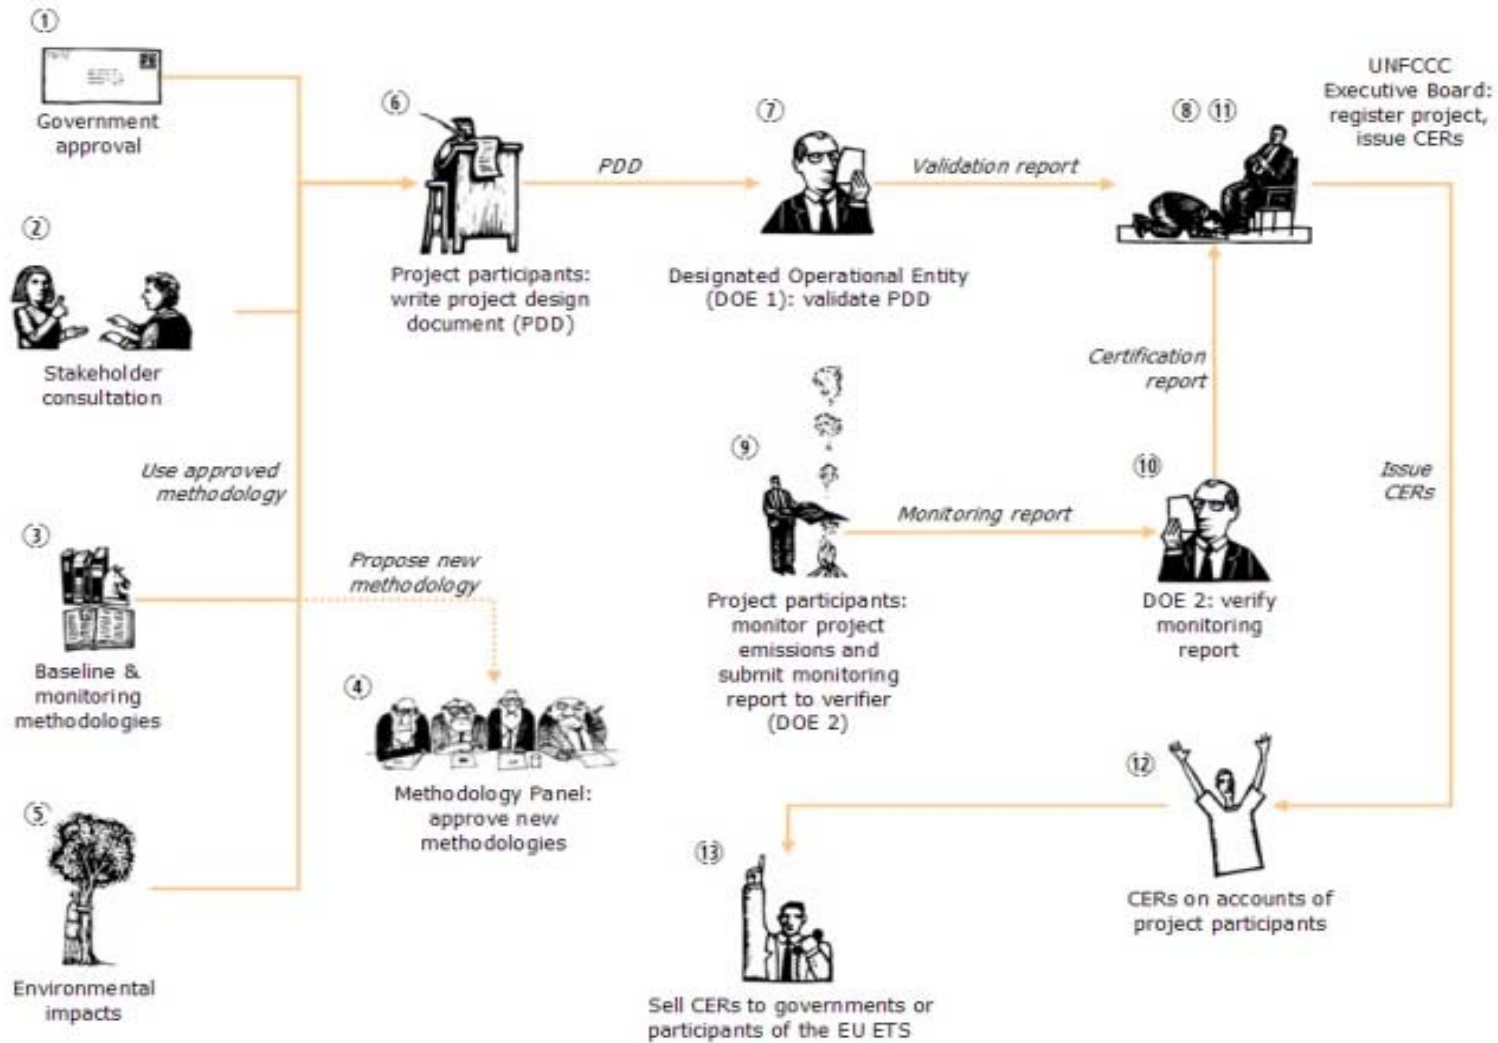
①
Government approval

②
Stakeholder consultation

Use approved methodology

③
Baseline & monitoring methodologies

Propose new methodology

④
Methodology Panel: approve new methodologies

⑤
Environmental impacts

⑥
Project participants: write project design document (PDD)

PDD

⑦
Designated Operational Entity (DOE 1): validate PDD

Validation report

⑧ ⑪

UNFCCC Executive Board: register project, issue CERs

Certification report

⑨
Project participants: monitor project emissions and submit monitoring report to verifier (DOE 2)

Monitoring report

⑩
DOE 2: verify monitoring report

Issue CERs

⑫
CERs on accounts of project participants

⑬
Sell CERs to governments or participants of the EU ETS